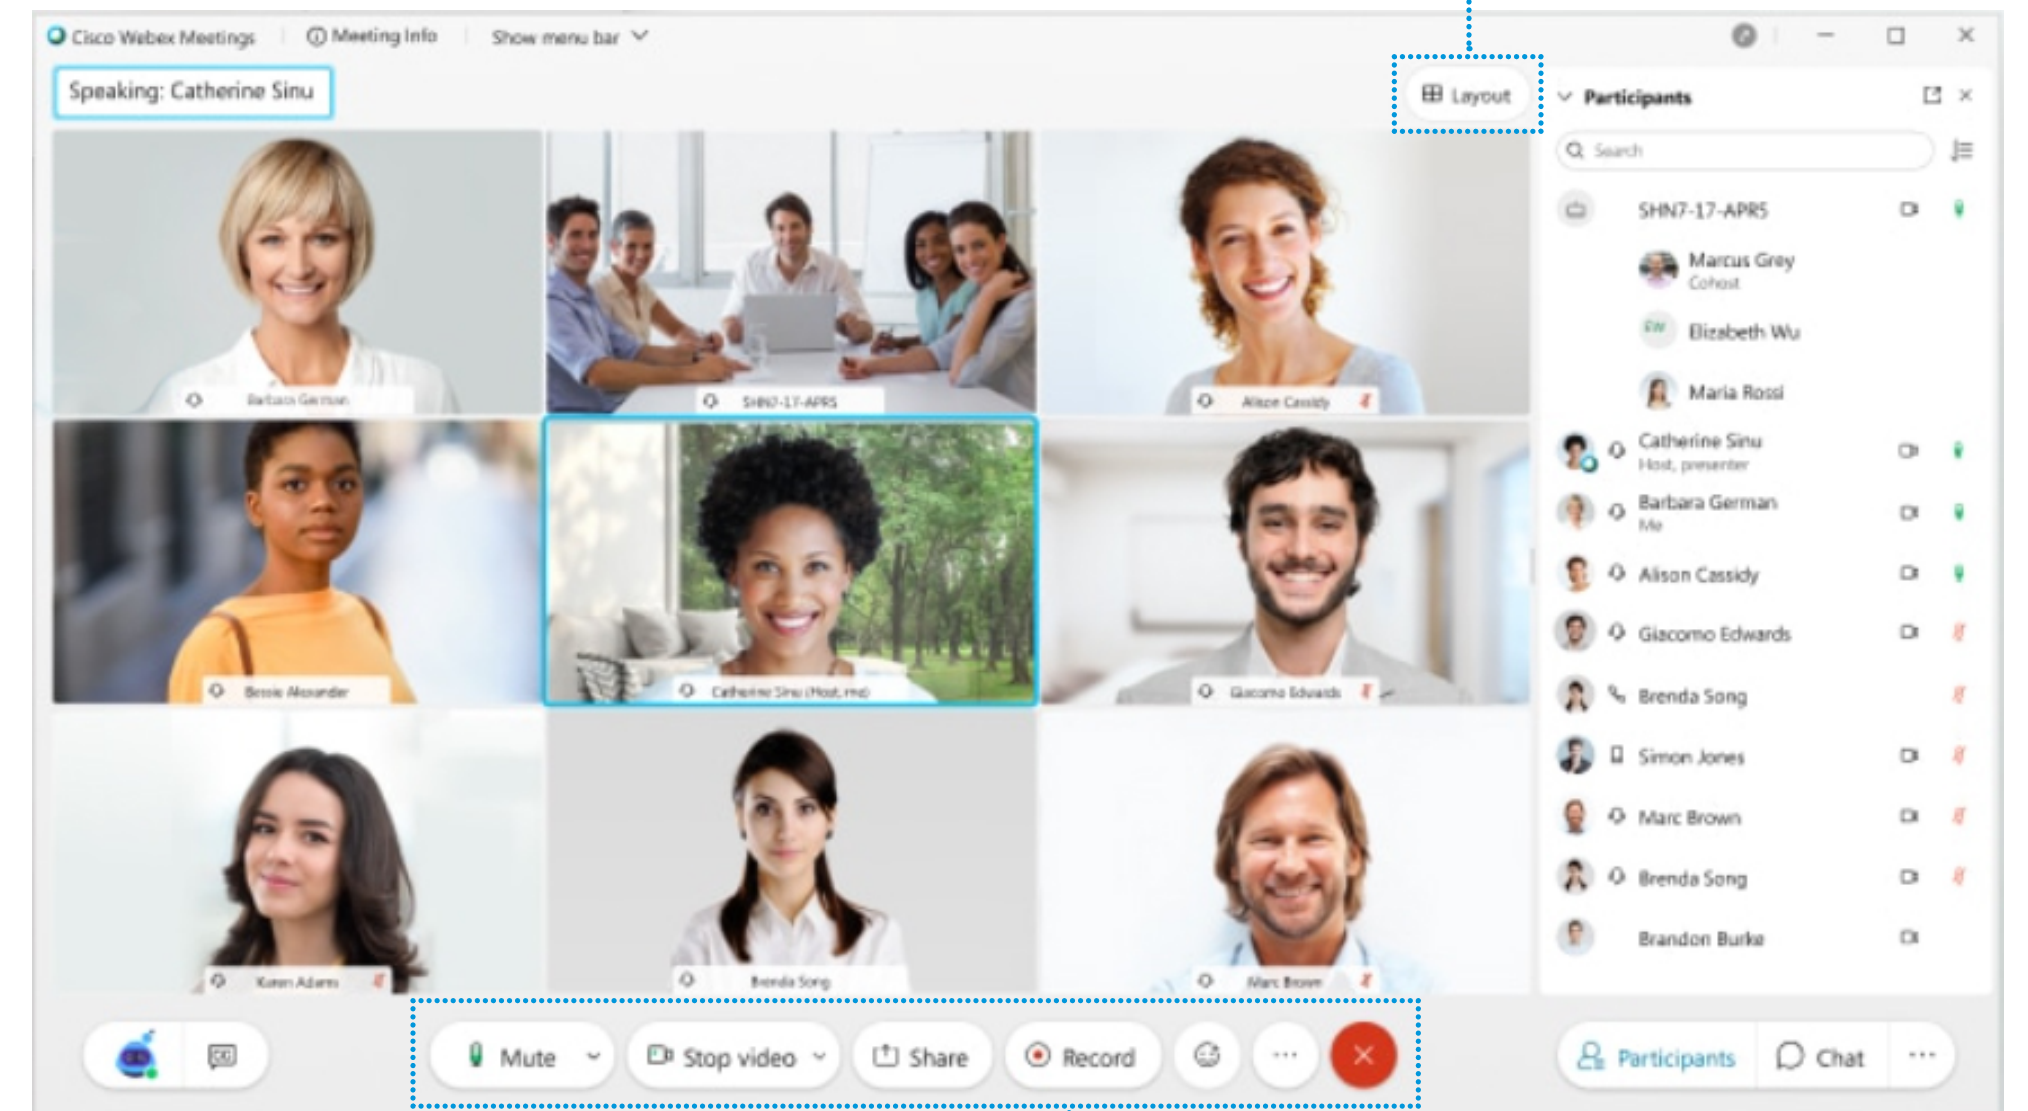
Cisco Webex Meetings | Meeting Info | Show menu bar

Speaking: Catherine Sinu

Layout

Barbara German
SHN7-17-APR5
Alison Cassidy
Bessie Alexander
Catherine Sinu (Host, me)
Giacomo Edwards
Karen Adams
Brenda Song
Marc Brown

Participants

Search

SHN7-17-APR5
Marcus Grey
Cohost
Elizabeth Wu
Maria Rossi
Catherine Sinu
Host, presenter
Barbara German
Me
Alison Cassidy
Giacomo Edwards
Brenda Song
Simon Jones
Marc Brown
Brenda Song
Brandon Burke

Mute | Stop video | Share | Record | ...

Participants | Chat | ...